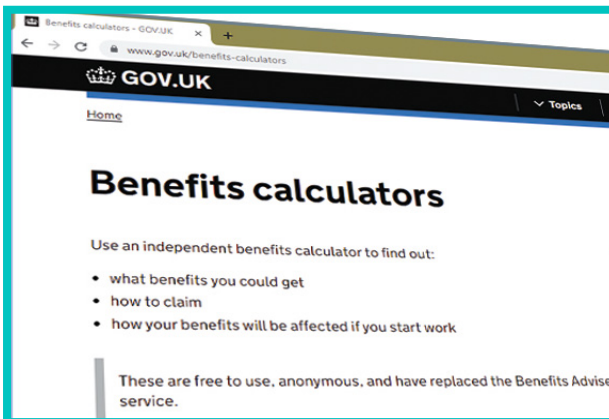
Benefits calculators - GOV.UK
www.gov.uk/benefits-calculators
GOV.UK
Topics
Home

Benefits calculators

Use an independent benefits calculator to find out:

• what benefits you could get
• how to claim
• how your benefits will be affected if you start work

These are free to use, anonymous, and have replaced the Benefits Advise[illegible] service.